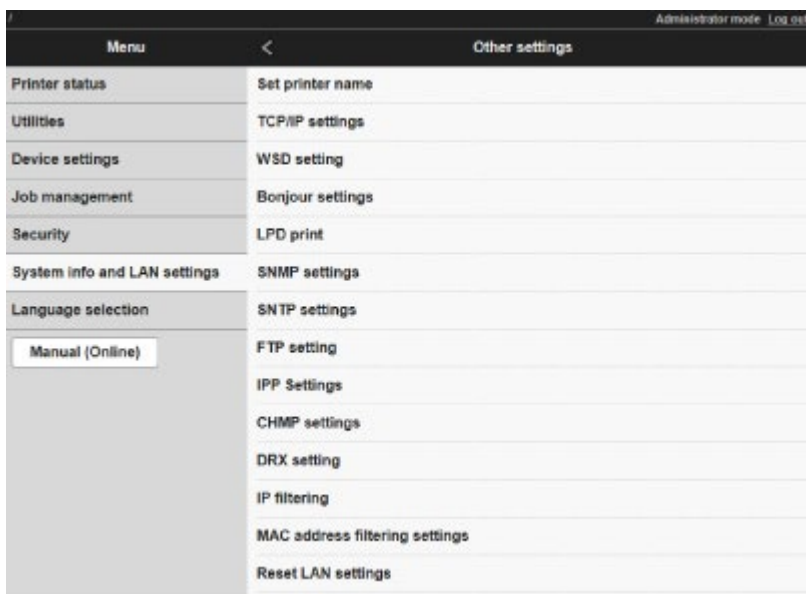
Administrator mode Log out

Menu

Printer status

Utilities

Device settings

Job management

Security

System info and LAN settings

Language selection

Manual (Online)

<

Other settings

Set printer name

TCP/IP settings

WSD setting

Bonjour settings

LPD print

SNMP settings

SNTP settings

FTP setting

IPP Settings

CHMP settings

DRX setting

IP filtering

MAC address filtering settings

Reset LAN settings